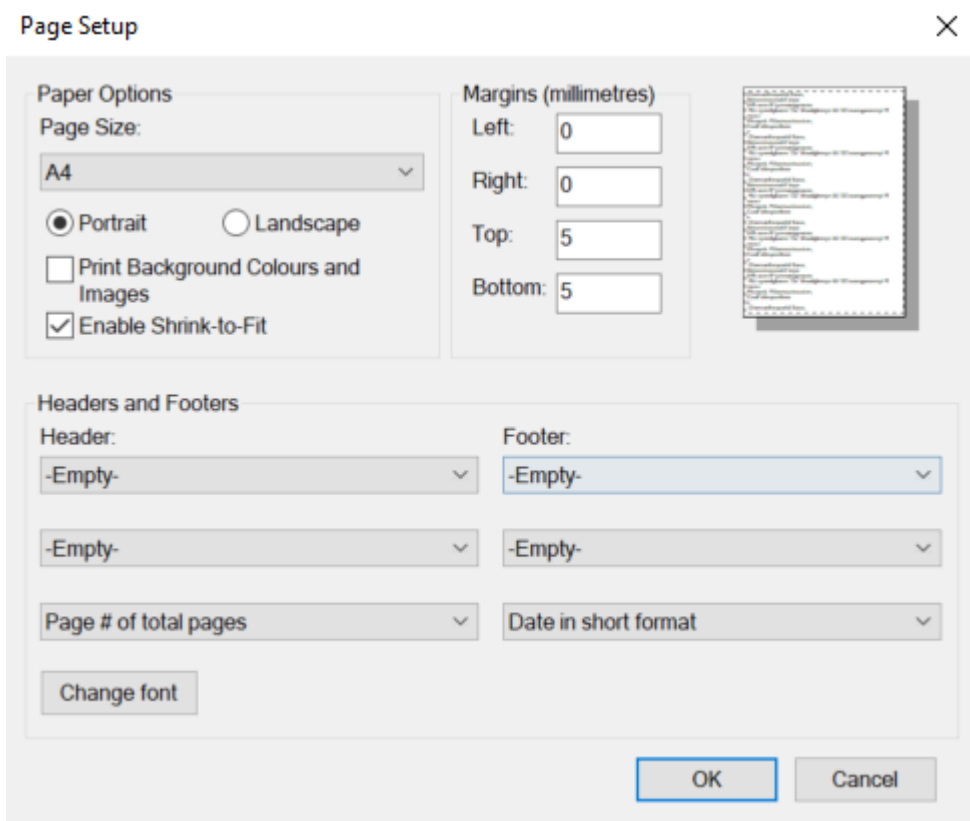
Page Setup

×

Paper Options

Page Size:

A4

Portrait

Landscape

Print Background Colours and Images

Enable Shrink-to-Fit

Margins (millimetres)

Left: 0

Right: 0

Top: 5

Bottom: 5

Headers and Footers

Header:

-Empty-

-Empty-

Page # of total pages

Footer:

-Empty-

-Empty-

Date in short format

Change font

OK

Cancel